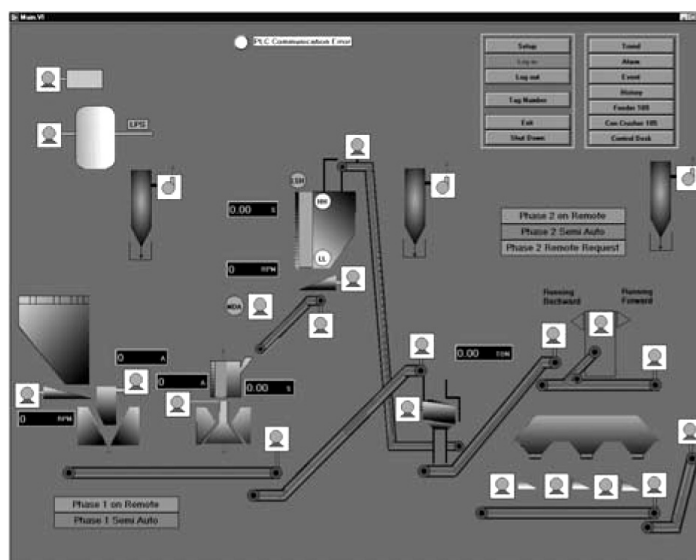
Main.VI

PLC Communication Error

UPS

Setup
Log in
Log out
Tag Number
Exit
Shut Down

Trend
Alarm
Event
History
Feeder 105
Con Crusher 105
Control Desk

LSH
HH
LL

0.00 S

0 RPM

MCA

Phase 2 on Remote
Phase 2 Semi Auto
Phase 2 Remote Request

Running Backward
Running Forward

0 A
0 A
0.00 S
0.00 TON
0 RPM

Phase 1 on Remote
Phase 1 Semi Auto